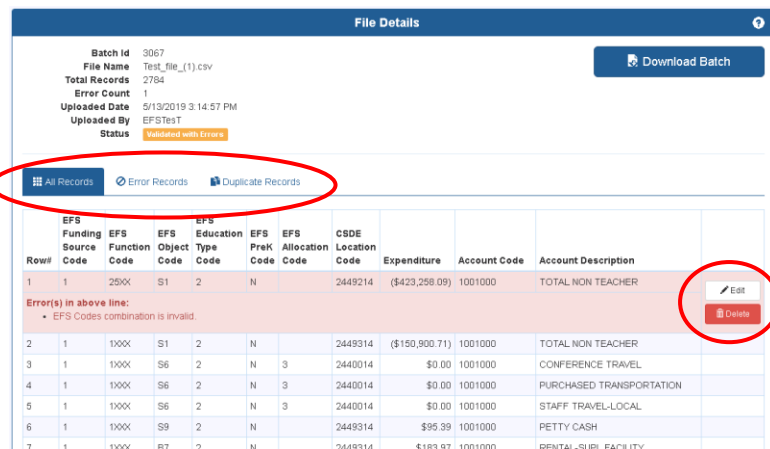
File Details

?

Batch Id 3067
File Name Test_file_(1).csv
Total Records 2784
Error Count 1
Uploaded Date 5/13/2019 3:14:57 PM
Uploaded By EFSTesT
Status Validated with Errors

Download Batch

All Records  Error Records  Duplicate Records

| Row# | EFS Funding Source Code | EFS Function Code | EFS Object Code | EFS Education Type Code | EFS PreK Code | EFS Allocation Code | CSDE Location Code | Expenditure | Account Code | Account Description | |
|---|---|---|---|---|---|---|---|---|---|---|---|
| 1 | 1 | 25XX | S1 | 2 | N | | 2449214 | ($423,258.09) | 1001000 | TOTAL NON TEACHER | Edit Delete |
| Error(s) in above line: • EFS Codes combination is invalid. | | | | | | | | | | | |
| 2 | 1 | 1XXX | S1 | 2 | N | | 2449314 | ($150,900.71) | 1001000 | TOTAL NON TEACHER | |
| 3 | 1 | 1XXX | S6 | 2 | N | 3 | 2440014 | $0.00 | 1001000 | CONFERENCE TRAVEL | |
| 4 | 1 | 1XXX | S6 | 2 | N | 3 | 2440014 | $0.00 | 1001000 | PURCHASED TRANSPORTATION | |
| 5 | 1 | 1XXX | S6 | 2 | N | 3 | 2440014 | $0.00 | 1001000 | STAFF TRAVEL-LOCAL | |
| 6 | 1 | 1XXX | S9 | 2 | N | | 2449314 | $95.39 | 1001000 | PETTY CASH | |
| 7 | 1 | 1XXX | B7 | 2 | N | | 2449314 | $183.97 | 1001000 | RENTAL-SUPL FACILITY | |